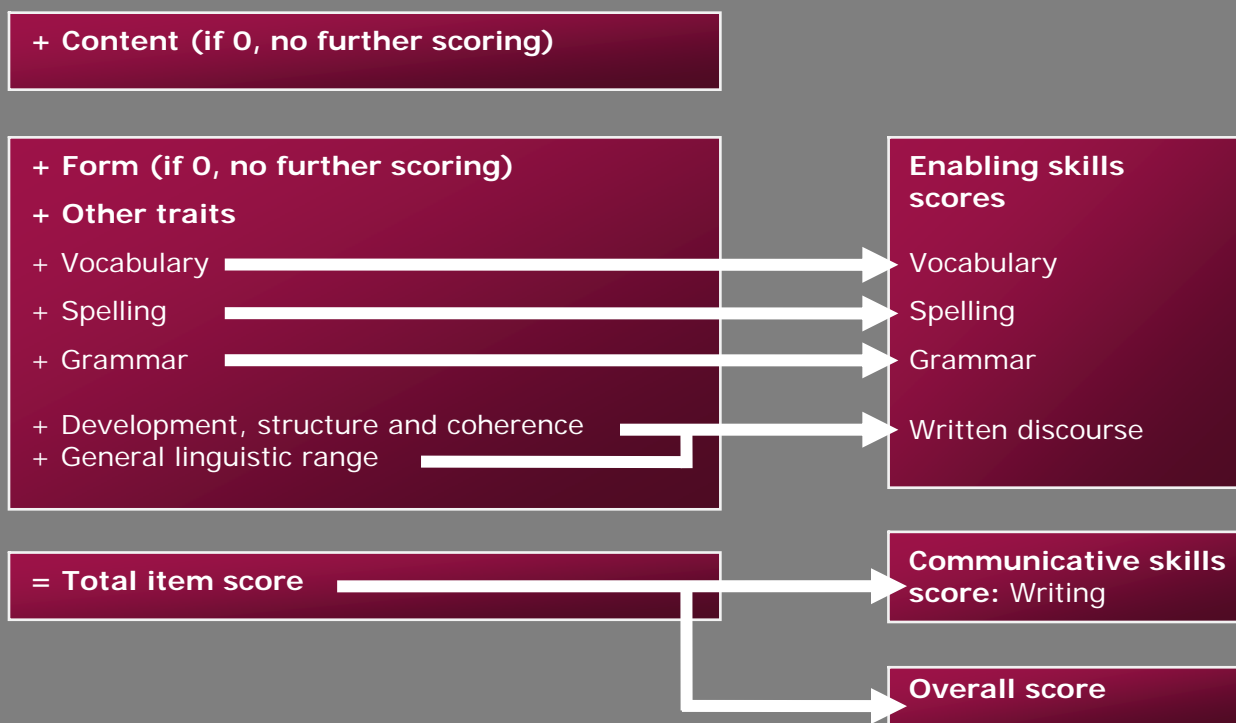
+ Content (if 0, no further scoring)

+ Form (if 0, no further scoring)

+ Other traits

+ Vocabulary

+ Spelling

+ Grammar

+ Development, structure and coherence
+ General linguistic range

Enabling skills scores

Vocabulary

Spelling

Grammar

Written discourse

= Total item score

Communicative skills score: Writing

Overall score